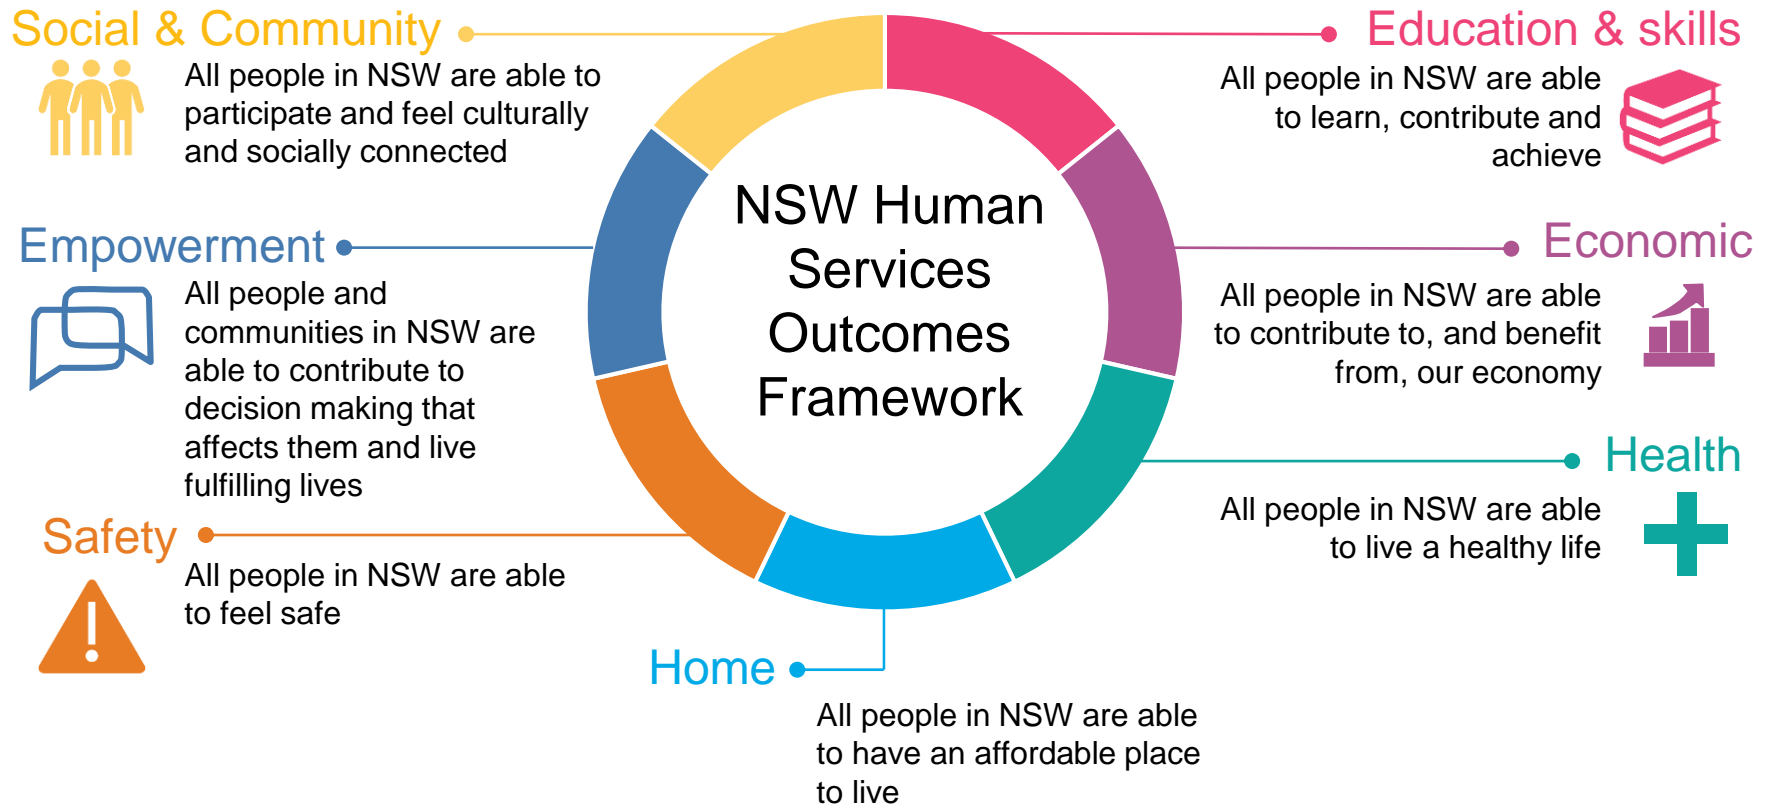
Social & Community

All people in NSW are able to participate and feel culturally and socially connected

Education & skills

All people in NSW are able to learn, contribute and achieve

NSW Human Services Outcomes Framework

Empowerment

All people and communities in NSW are able to contribute to decision making that affects them and live fulfilling lives

Economic

All people in NSW are able to contribute to, and benefit from, our economy

Health

All people in NSW are able to live a healthy life

Safety

All people in NSW are able to feel safe

Home

All people in NSW are able to have an affordable place to live